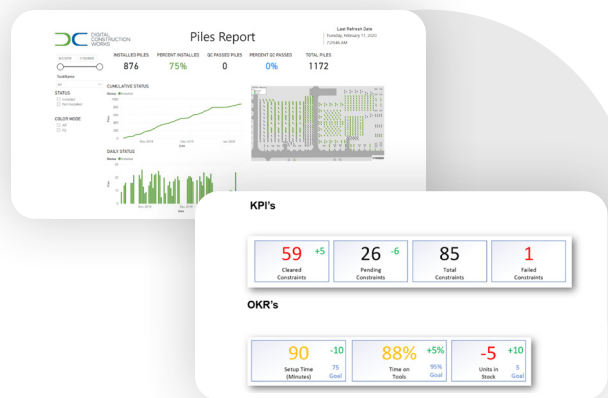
DIGITAL CONSTRUCTION WORKS

Piles Report

Last Refresh Date
Tuesday, February 11, 2020
7:29:46 AM

INSTALLED PILES
876

PERCENT INSTALLED
75%

QC PASSED PILES
0

PERCENT QC PASSED
0%

TOTAL PILES
1172

TaskName
All

STATUS
Installed
Not Installed

COLOR MODE
All
QC

CUMULATIVE STATUS

Status ● Installed

DAILY STATUS

Status ● Installed

KPI's

| 59 +5 Cleared Constraints | 26 -6 Pending Constraints | 85 Total Constraints | 1 Failed Constraints |
|---|---|---|---|

OKR's

| 90 -10 Setup Time (Minutes) 75 Goal | 88% +5% Time on Tools 95% Goal | -5 +10 Units in Stock 5 Goal |
|---|---|---|